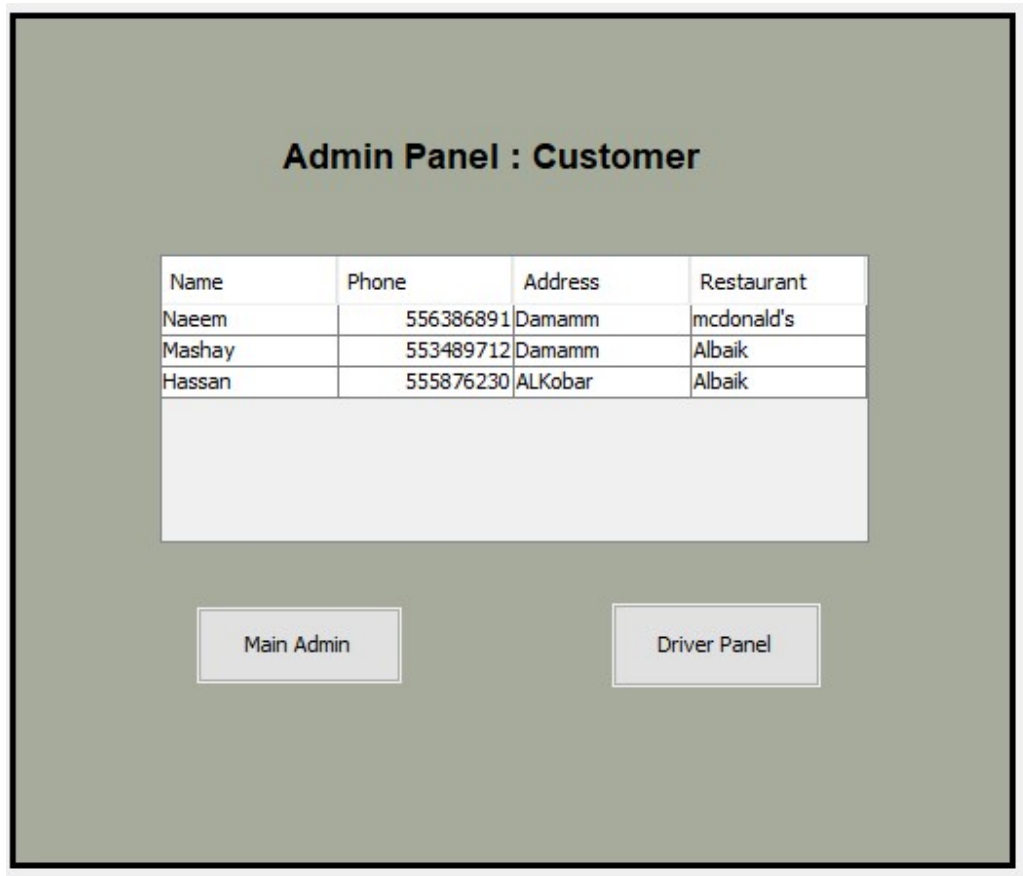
Admin Panel : Customer

| Name | Phone | Address | Restaurant |
|---|---|---|---|
| Naeem | 556386891 | Damamm | mcdonald's |
| Mashay | 553489712 | Damamm | Albaik |
| Hassan | 555876230 | ALKobar | Albaik |

Main Admin

Driver Panel